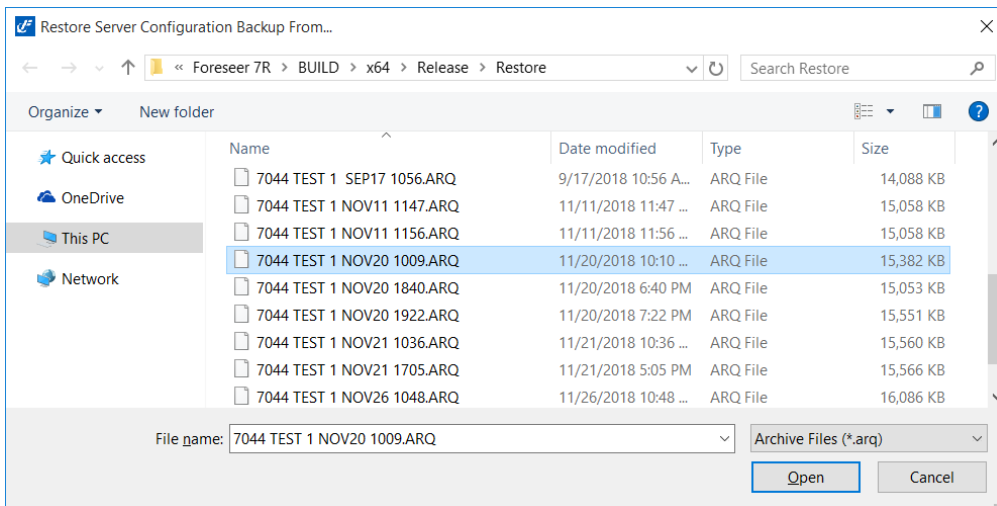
Restore Server Configuration Backup From...

« Foreseer 7R › BUILD › x64 › Release › Restore

Search Restore

Organize ▾ New folder

Quick access

OneDrive

This PC

Network

| Name | Date modified | Type | Size |
|---|---|---|---|
| 7044 TEST 1 SEP17 1056.ARQ | 9/17/2018 10:56 A... | ARQ File | 14,088 KB |
| 7044 TEST 1 NOV11 1147.ARQ | 11/11/2018 11:47 ... | ARQ File | 15,058 KB |
| 7044 TEST 1 NOV11 1156.ARQ | 11/11/2018 11:56 ... | ARQ File | 15,058 KB |
| 7044 TEST 1 NOV20 1009.ARQ | 11/20/2018 10:10 ... | ARQ File | 15,382 KB |
| 7044 TEST 1 NOV20 1840.ARQ | 11/20/2018 6:40 PM | ARQ File | 15,053 KB |
| 7044 TEST 1 NOV20 1922.ARQ | 11/20/2018 7:22 PM | ARQ File | 15,551 KB |
| 7044 TEST 1 NOV21 1036.ARQ | 11/21/2018 10:36 ... | ARQ File | 15,560 KB |
| 7044 TEST 1 NOV21 1705.ARQ | 11/21/2018 5:05 PM | ARQ File | 15,566 KB |
| 7044 TEST 1 NOV26 1048.ARQ | 11/26/2018 10:48 ... | ARQ File | 16,086 KB |

File name: 7044 TEST 1 NOV20 1009.ARQ

Archive Files (*.arq)

Open

Cancel